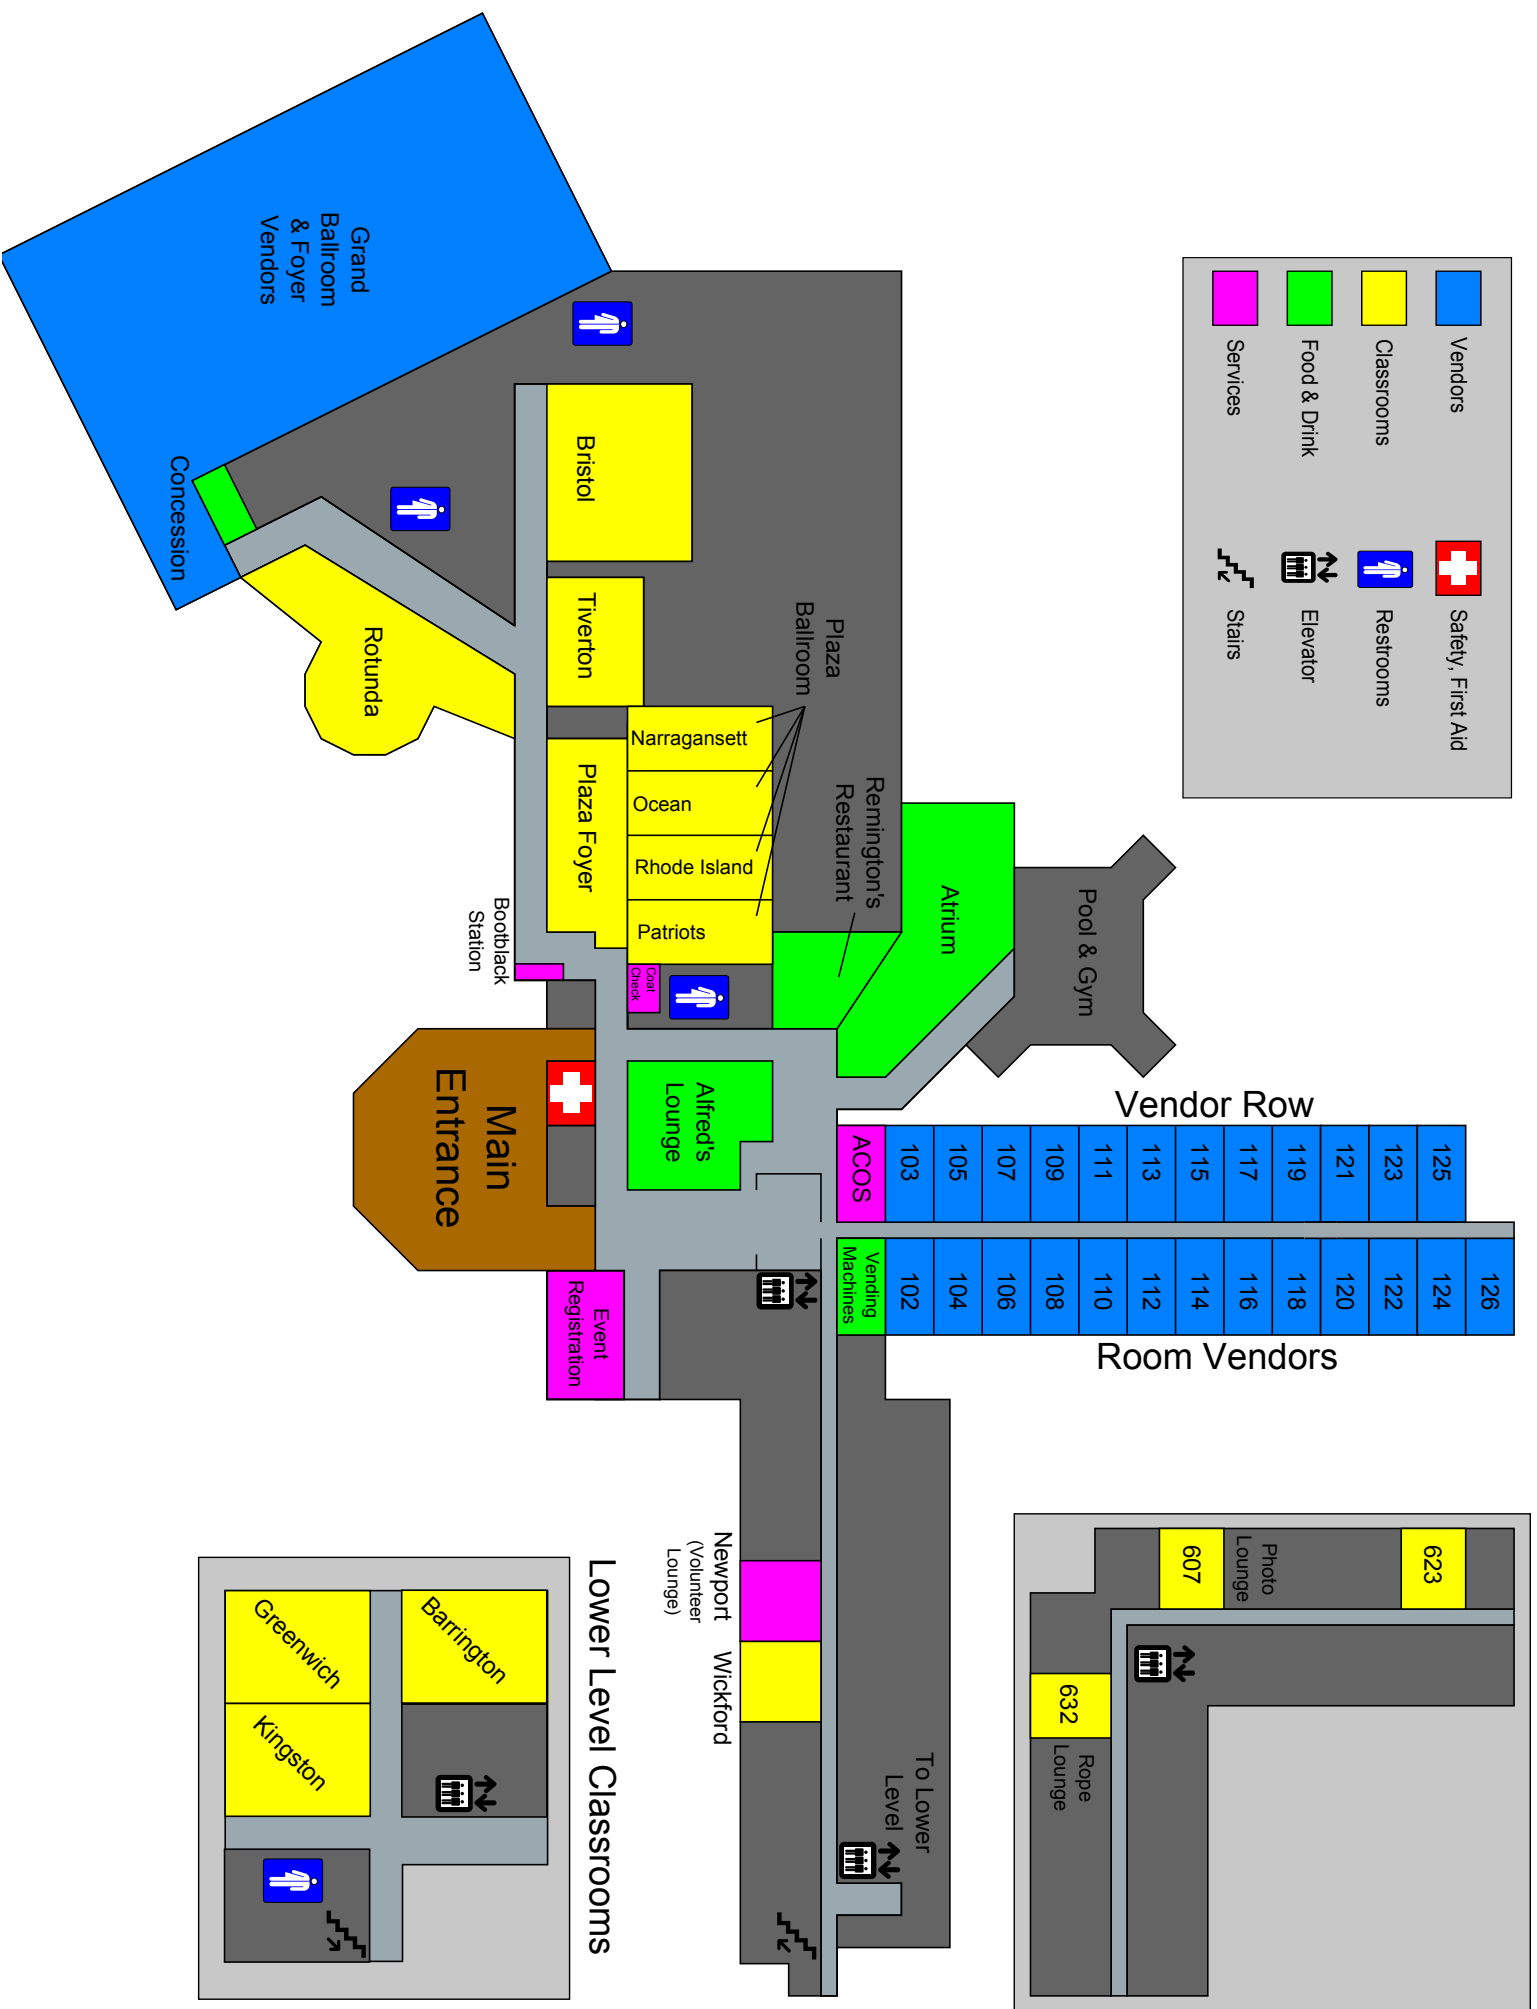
Vendors
Classrooms
Food & Drink
Services
Safety, First Aid
Restrooms
Elevator
Stairs

Grand Ballroom & Foyer Vendors
Concession
Bristol
Tiverton
Rotunda
Plaza Ballroom
Narragansett
Ocean
Rhode Island
Patriots
Plaza Foyer
Bootblack Station
Coat Check
Remington's Restaurant
Atrium
Pool & Gym
Main Entrance
Alfred's Lounge
Event Registration
Vendor Row
ACOS
103
105
107
109
111
113
115
117
119
121
123
125
Vending Machines
102
104
106
108
110
112
114
116
118
120
122
124
126
Room Vendors
Newport (Volunteer Lounge)
Wickford
To Lower Level
Lower Level Classrooms
Greenwich
Barrington
Kingston
607
Photo Lounge
623
632
Rope Lounge